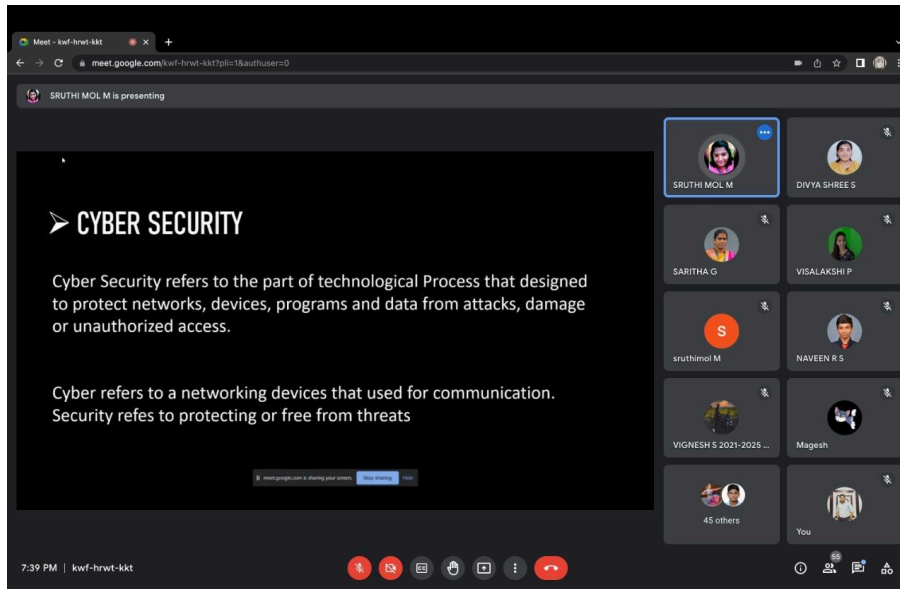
Meet - kwf-hrwt-kkt

meet.google.com/kwf-hrwt-kkt?pli=1&authuser=0

SRUTHI MOL M is presenting

➢ CYBER SECURITY

Cyber Security refers to the part of technological Process that designed to protect networks, devices, programs and data from attacks, damage or unauthorized access.

Cyber refers to a networking devices that used for communication. Security refes to protecting or free from threats

meet.google.com is sharing your screen. Stop sharing Hide

SRUTHI MOL M

DIVYA SHREE S

SARITHA G

VISALAKSHI P

S

sruthimol M

NAVEEN R S

VIGNESH S 2021-2025 ...

Magesh

45 others

You

7:39 PM | kwf-hrwt-kkt

55